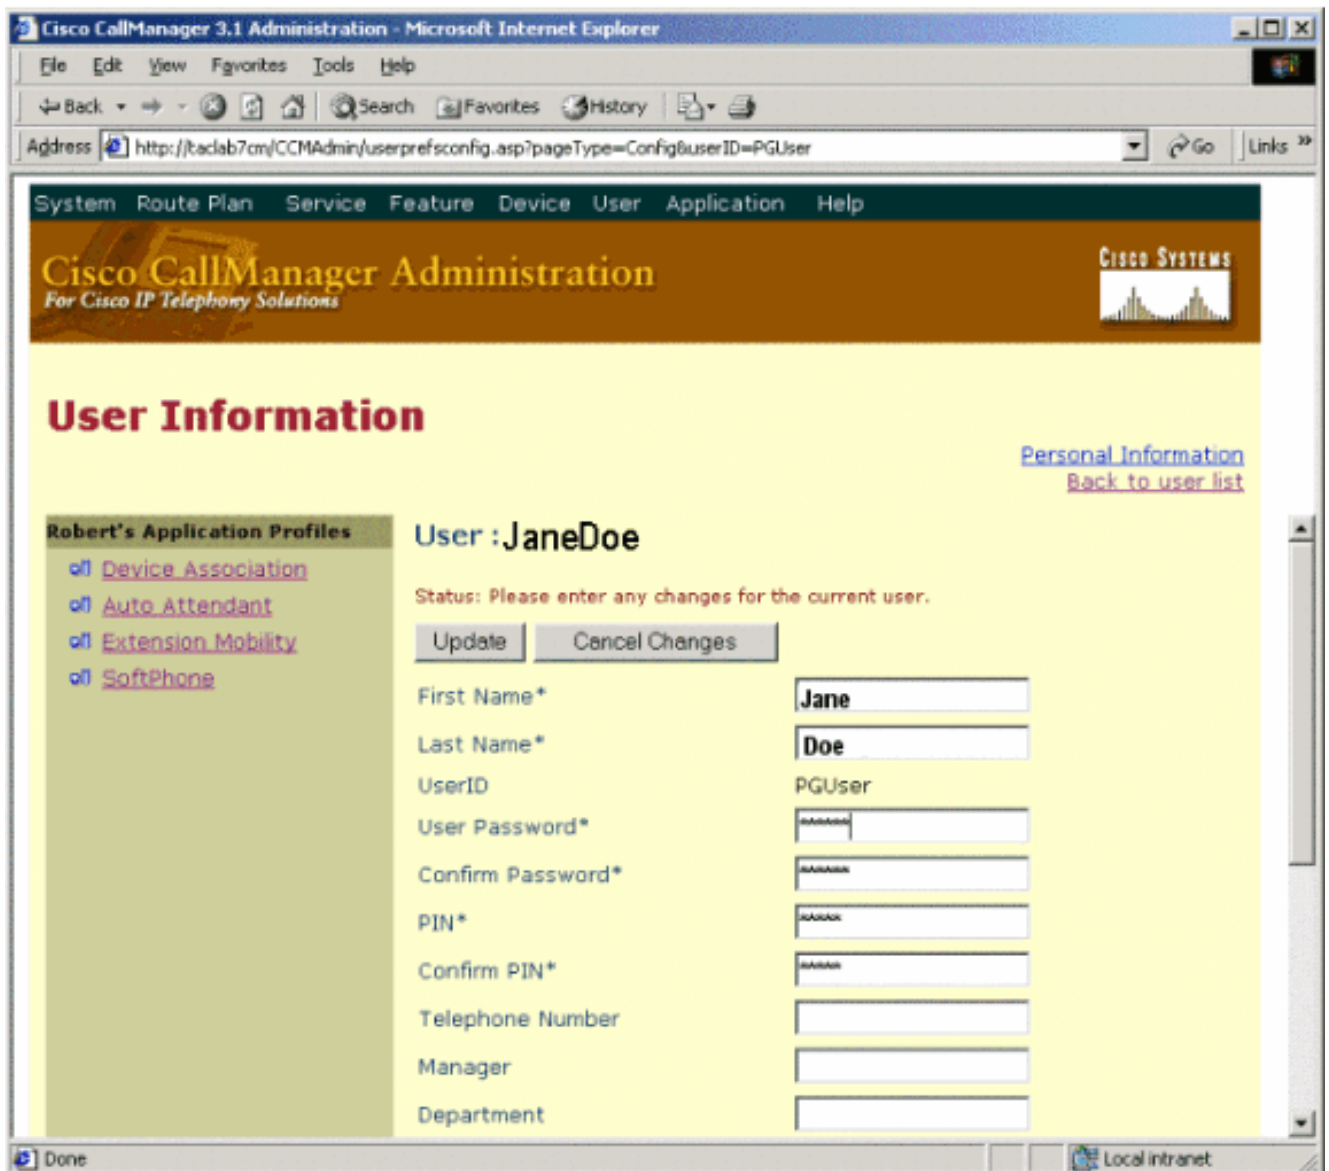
Cisco CallManager 3.1 Administration - Microsoft Internet Explorer

File Edit View Favorites Tools Help

Back Search Favorites History

Address http://taclab7cm/CCMAdmin/userprefsconfig.asp?pageType=Config&userID=PGUser Go Links

System Route Plan Service Feature Device User Application Help

Cisco CallManager Administration
For Cisco IP Telephony Solutions

Cisco Systems

User Information

Personal Information
Back to user list

Robert's Application Profiles

Device Association
Auto Attendant
Extension Mobility
SoftPhone

User : JaneDoe

Status: Please enter any changes for the current user.

Update Cancel Changes

First Name* Jane
Last Name* Doe
UserID PGUser
User Password* ******
Confirm Password* ******
PIN* *****
Confirm PIN* *****
Telephone Number
Manager
Department

Done Local intranet